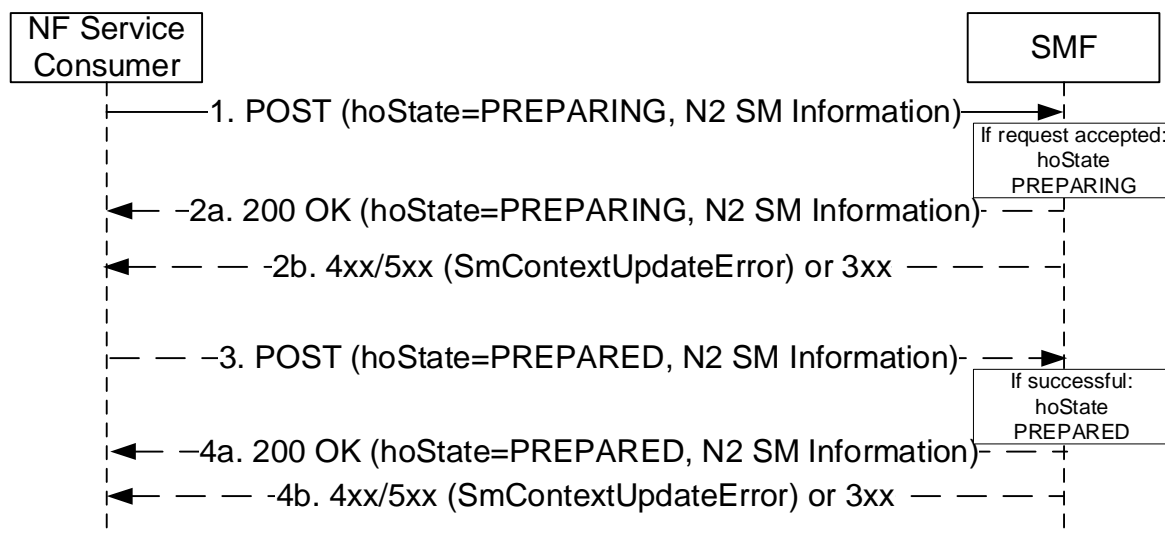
NF Service Consumer

SMF

1. POST (hoState=PREPARING, N2 SM Information)

If request accepted: hoState PREPARING

2a. 200 OK (hoState=PREPARING, N2 SM Information)

2b. 4xx/5xx (SmContextUpdateError) or 3xx

3. POST (hoState=PREPARED, N2 SM Information)

If successful: hoState PREPARED

4a. 200 OK (hoState=PREPARED, N2 SM Information)

4b. 4xx/5xx (SmContextUpdateError) or 3xx